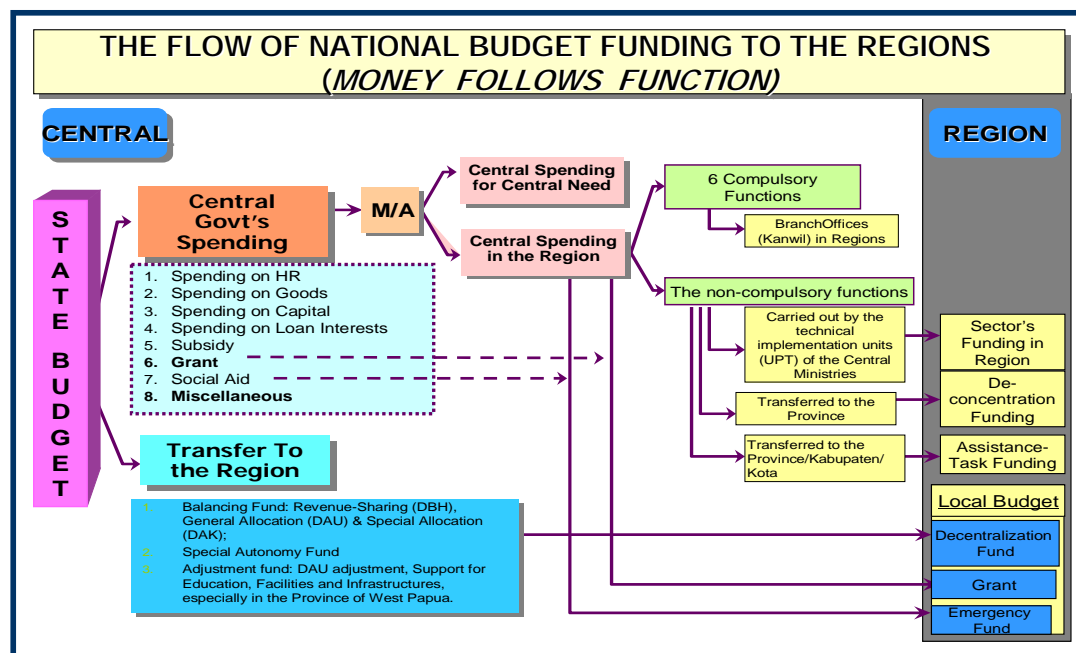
THE FLOW OF NATIONAL BUDGET FUNDING TO THE REGIONS
(MONEY FOLLOWS FUNCTION)

CENTRAL

REGION

STATE BUDGET

Central Govt's Spending

M/A

Central Spending for Central Need

Central Spending in the Region

6 Compulsory Functions

BranchOffices (Kanwil) in Regions

The non-compulsory functions

1. Spending on HR
2. Spending on Goods
3. Spending on Capital
4. Spending on Loan Interests
5. Subsidy
6. Grant
7. Social Aid
8. Miscellaneous

Carried out by the technical implementation units (UPT) of the Central Ministries

Sector's Funding in Region

Transferred to the Province

De-concentration Funding

Transferred to the Province/Kabupaten/ Kota

Assistance-Task Funding

Transfer To the Region

1. Balancing Fund: Revenue-Sharing (DBH), General Allocation (DAU) & Special Allocation (DAK);
2. Special Autonomy Fund
3. Adjustment fund: DAU adjustment, Support for Education, Facilities and Infrastructures, especially in the Province of West Papua.

Local Budget

Decentralization Fund

Grant

Emergency Fund